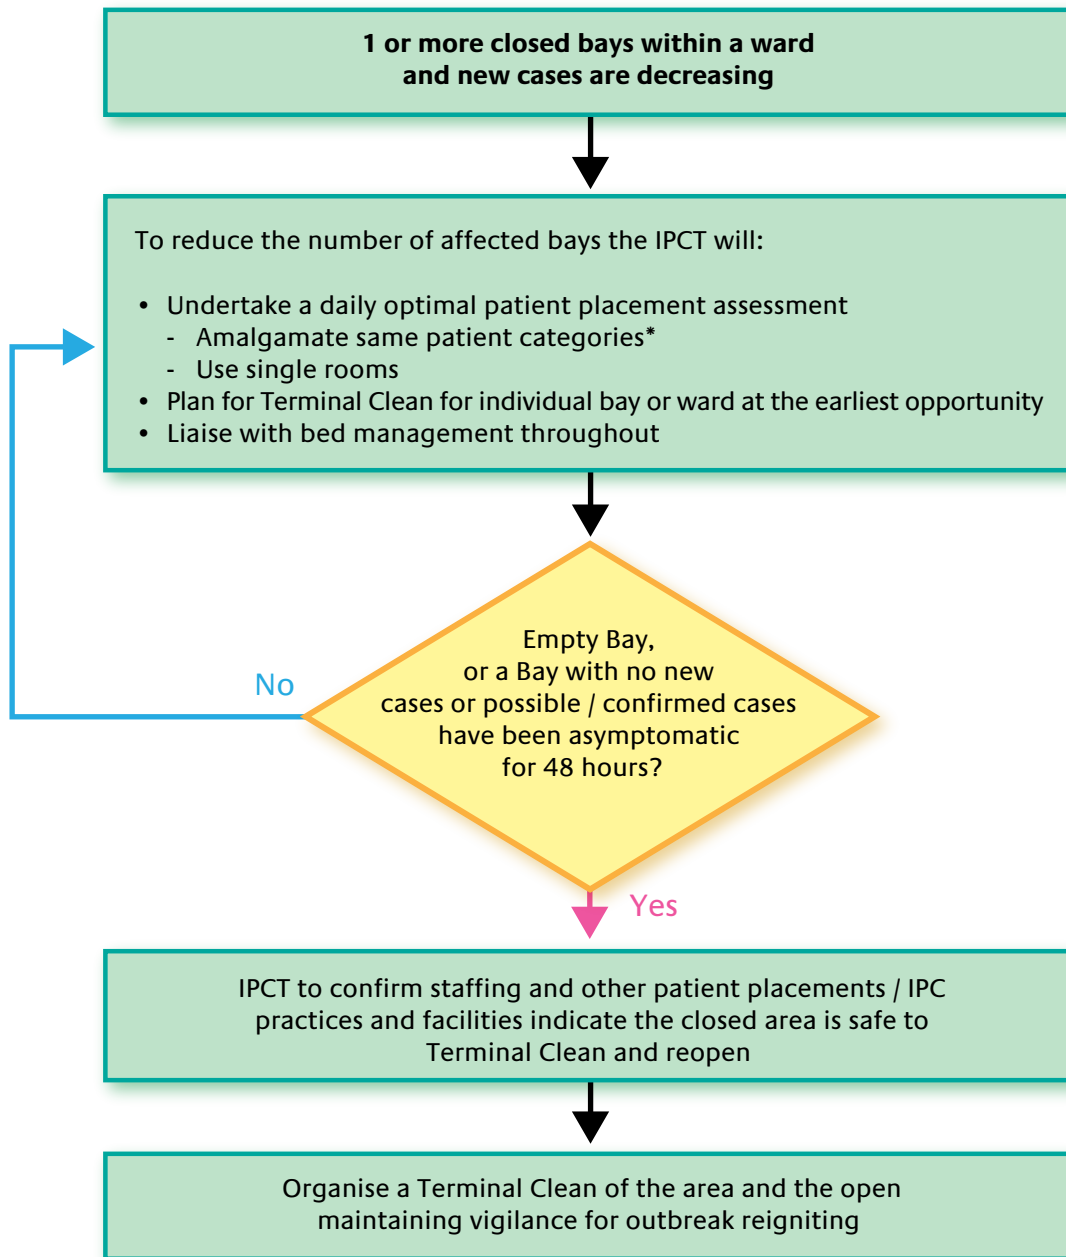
1 or more closed bays within a ward and new cases are decreasing

To reduce the number of affected bays the IPCT will:

- Undertake a daily optimal patient placement assessment
  - Amalgamate same patient categories*
  - Use single rooms
- Plan for Terminal Clean for individual bay or ward at the earliest opportunity
- Liaise with bed management throughout

Empty Bay, or a Bay with no new cases or possible / confirmed cases have been asymptomatic for 48 hours?

No

Yes

IPCT to confirm staffing and other patient placements / IPC practices and facilities indicate the closed area is safe to Terminal Clean and reopen

Organise a Terminal Clean of the area and the open maintaining vigilance for outbreak reigniting